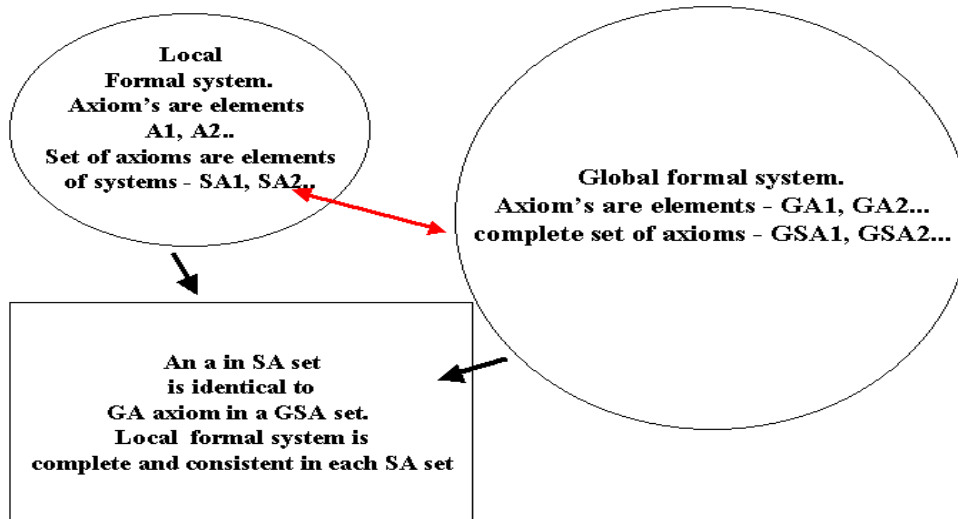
Local
Formal system.
Axiom's are elements
A1, A2..
Set of axioms are elements
of systems - SA1, SA2..

Global formal system.
Axiom's are elements - GA1, GA2...
complete set of axioms - GSA1, GSA2...

An a in SA set
is identical to
GA axiom in a GSA set.
Local formal system is
complete and consistent in each SA set